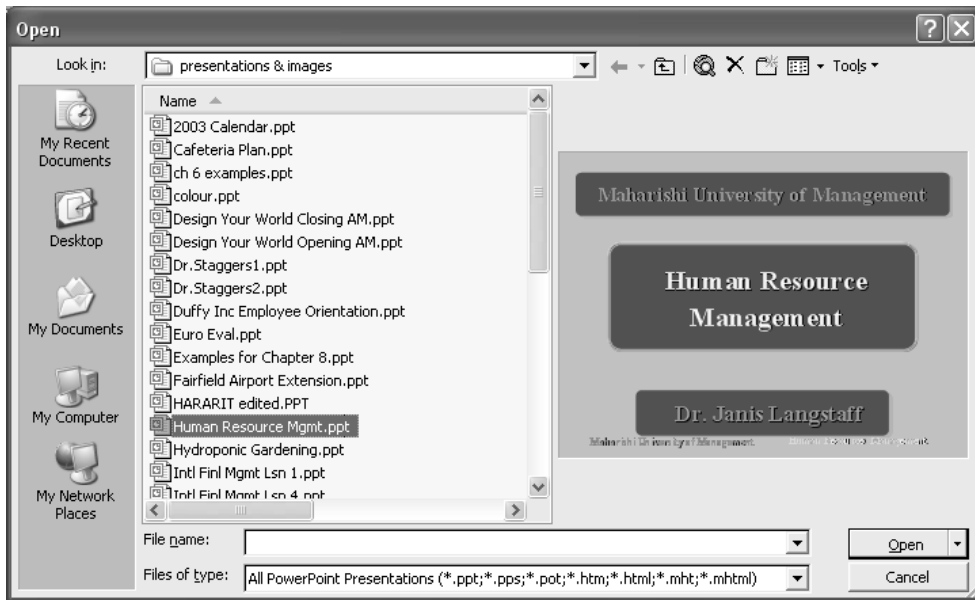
Open

Look in: presentations & images

Tools

My Recent Documents

Desktop

My Documents

My Computer

My Network Places

Name

2003 Calendar.ppt
Cafeteria Plan.ppt
ch 6 examples.ppt
colour.ppt
Design Your World Closing AM.ppt
Design Your World Opening AM.ppt
Dr.Staggers1.ppt
Dr.Staggers2.ppt
Duffy Inc Employee Orientation.ppt
Euro Eval.ppt
Examples for Chapter 8.ppt
Fairfield Airport Extension.ppt
HARARIT edited.PPT
Human Resource Mgmt.ppt
Hydroponic Gardening.ppt
Intl Finl Mgmt Lsn 1.ppt
Intl Finl Mgmt Lsn 4.ppt

Maharishi University of Management

Human Resource Management

Dr. Janis Langstaff

Maharishi University of Management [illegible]

File name:

Files of type: All PowerPoint Presentations (*.ppt;*.pps;*.pot;*.htm;*.html;*.mht;*.mhtml)

Open

Cancel